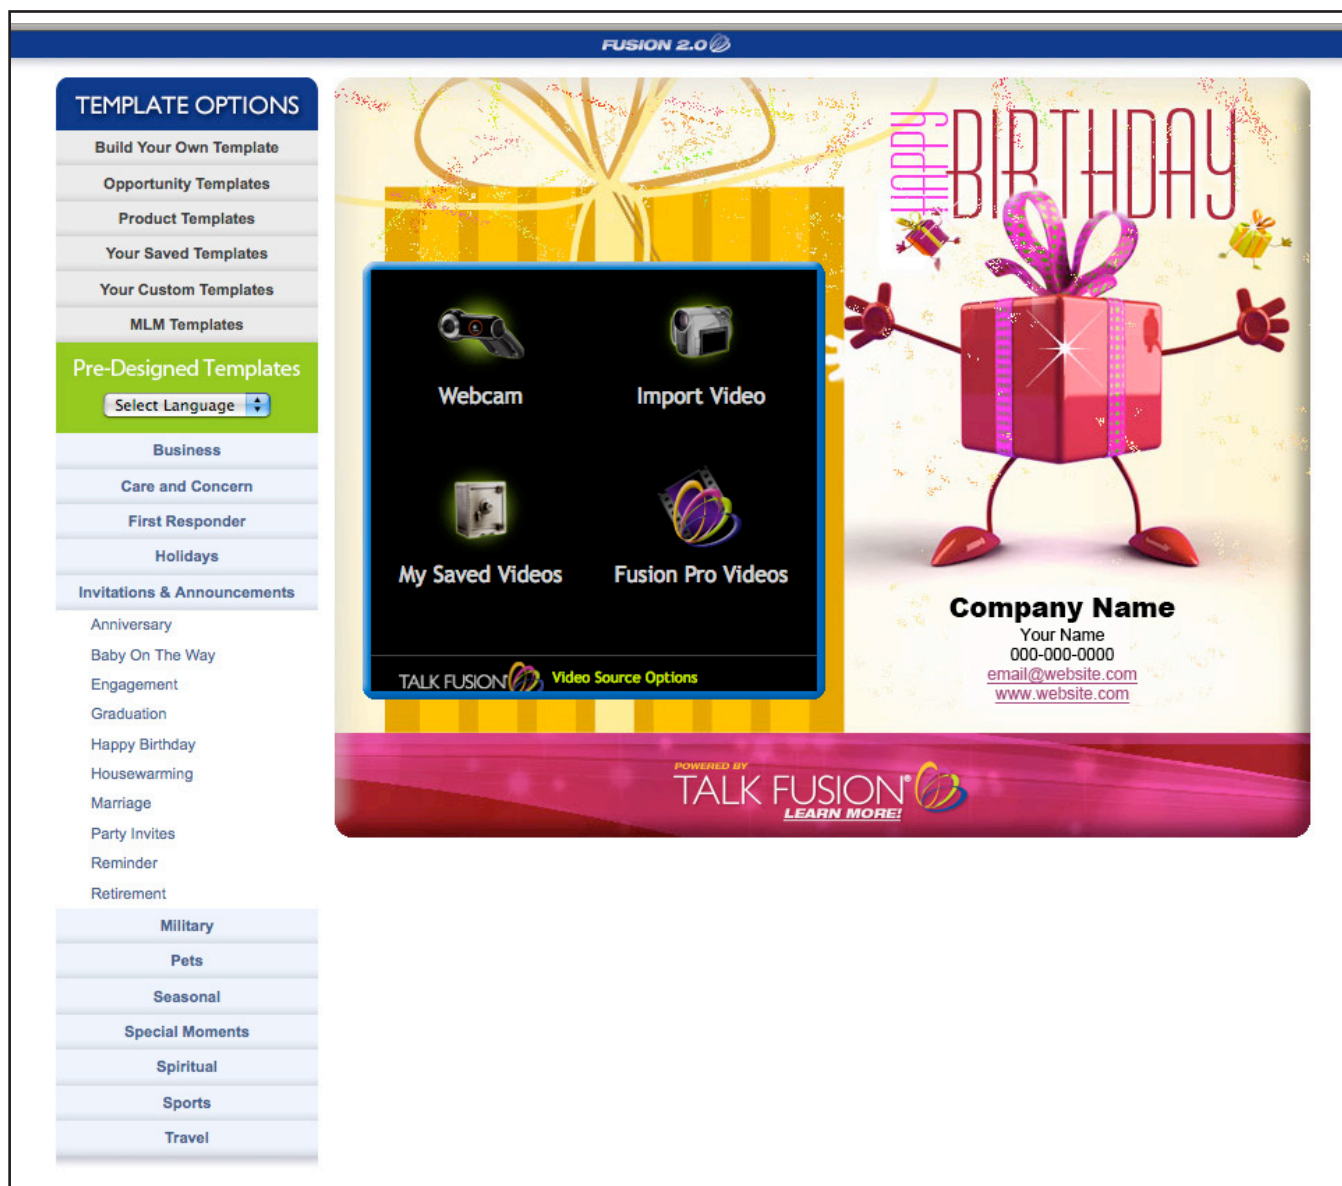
FUSION 2.0

TEMPLATE OPTIONS
Build Your Own Template
Opportunity Templates
Product Templates
Your Saved Templates
Your Custom Templates
MLM Templates

Pre-Designed Templates
Select Language

Business
Care and Concern
First Responder
Holidays
Invitations & Announcements
Anniversary
Baby On The Way
Engagement
Graduation
Happy Birthday
Housewarming
Marriage
Party Invites
Reminder
Retirement
Military
Pets
Seasonal
Special Moments
Spiritual
Sports
Travel

HAPPY BIRTHDAY

Webcam
Import Video
My Saved Videos
Fusion Pro Videos
TALK FUSION Video Source Options

Company Name
Your Name
000-000-0000
email@website.com
www.website.com

POWERED BY
TALK FUSION
LEARN MORE!